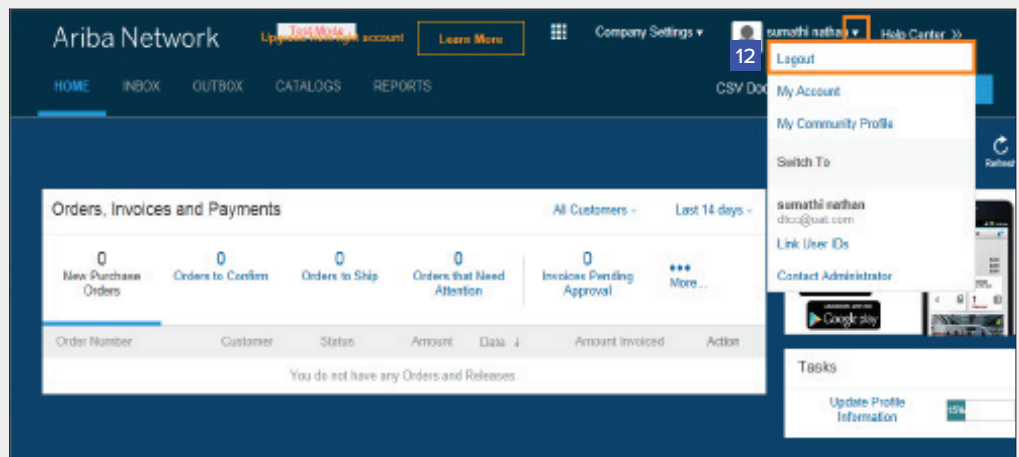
Ariba Network

Test Mode

Upgrade to a full account

Learn More

Company Settings ▾

sumathi nathan ▾

Help Center »

HOME INBOX OUTBOX CATALOGS REPORTS

CSV Doc

12

Logout

My Account

My Community Profile

Switch To

sumathi nathan
dtcc@uat.com

Link User IDs

Contact Administrator

Refresh

Orders, Invoices and Payments

All Customers ▾

Last 14 days ▾

| 0 New Purchase Orders | 0 Orders to Confirm | 0 Orders to Ship | 0 Orders that Need Attention | 0 Invoices Pending Approval | ••• More... |
|---|---|---|---|---|---|

| Order Number | Customer | Status | Amount | Date ↓ | Amount Invoiced | Action |
|---|---|---|---|---|---|---|

You do not have any Orders and Releases

Google play

Tasks

Update Profile Information

15%